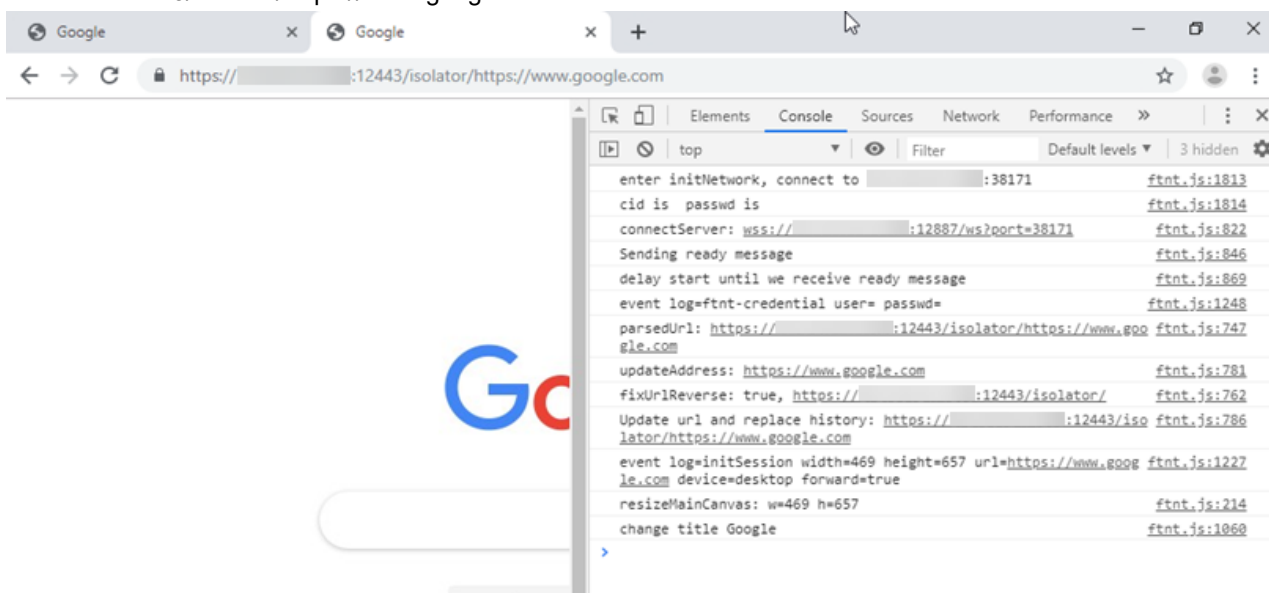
Google × Google × +

https://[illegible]:12443/isolator/https://www.google.com

Elements Console Sources Network Performance »

top Filter Default levels ▼ 3 hidden

enter initNetwork, connect to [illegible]:38171 ftnt.js:1813
cid is passwd is ftnt.js:1814
connectServer: wss://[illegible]:12887/ws?port=38171 ftnt.js:822
Sending ready message ftnt.js:846
delay start until we receive ready message ftnt.js:869
event log=ftnt-credential user= passwd= ftnt.js:1248
parsedUrl: https://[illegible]:12443/isolator/https://www.google.com ftnt.js:747
updateAddress: https://www.google.com ftnt.js:781
fixUrlReverse: true, https://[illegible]:12443/isolator/ ftnt.js:762
Update url and replace history: https://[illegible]:12443/isolator/https://www.google.com ftnt.js:786
event log=initSession width=469 height=657 url=https://www.google.com device=desktop forward=true ftnt.js:1227
resizeMainCanvas: w=469 h=657 ftnt.js:214
change title Google ftnt.js:1060
>

Go